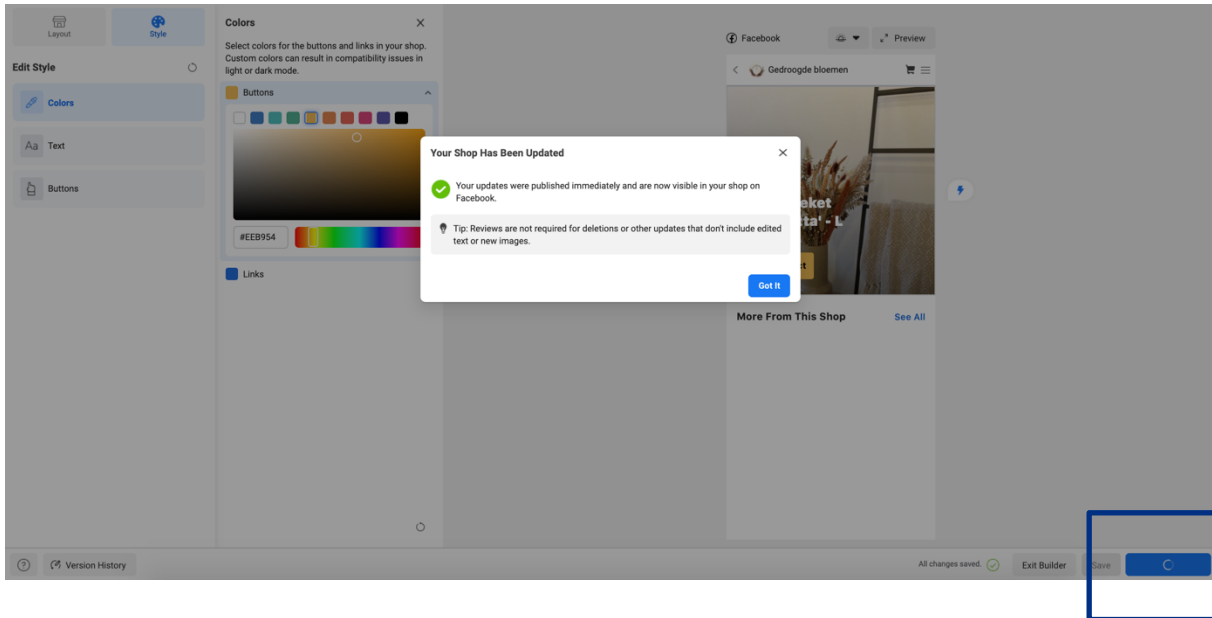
Layout

Style

Edit Style

Colors

Text

Buttons

Colors

Select colors for the buttons and links in your shop. Custom colors can result in compatibility issues in light or dark mode.

Buttons

#EEB954

Links

Facebook

Preview

Gedroogde bloemen

eket

cta' - L

t

More From This Shop

See All

Your Shop Has Been Updated

Your updates were published immediately and are now visible in your shop on Facebook.

Tip: Reviews are not required for deletions or other updates that don't include edited text or new images.

Got It

Version History

All changes saved.

Exit Builder

Save